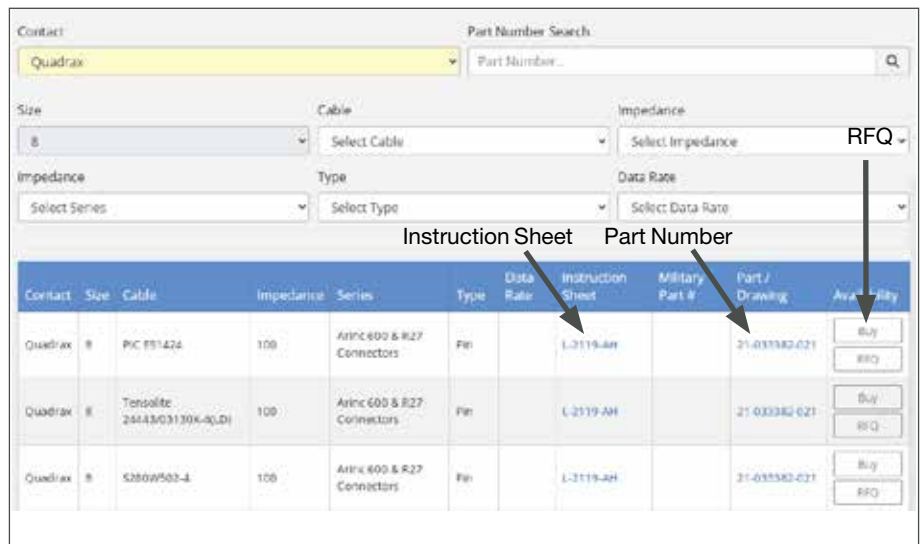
Contact
Quadrax

Part Number Search
Part Number...

Size
8

Cable
Select Cable

Impedance
Select Impedance

RFQ

Impedance
Select Series

Type
Select Type

Data Rate
Select Data Rate

Instruction Sheet

Part Number

| Contact | Size | Cable | Impedance | Series | Type | Data Rate | Instruction Sheet | Military Part # | Part / Drawing | Availability |
|---|---|---|---|---|---|---|---|---|---|---|
| Quadrax | 8 | PIC E51424 | 100 | Arinc 600 & R27 Connectors | Pin | | L-2119-AH | | 21-033382-021 | Buy RFQ |
| Quadrax | 8 | Tensolite 24443/03130X-4(LD) | 100 | Arinc 600 & R27 Connectors | Pin | | L-2119-AH | | 21-033382-021 | Buy RFQ |
| Quadrax | 8 | 5280W502-4 | 100 | Arinc 600 & R27 Connectors | Pin | | L-2119-AH | | 21-033382-021 | Buy RFQ |